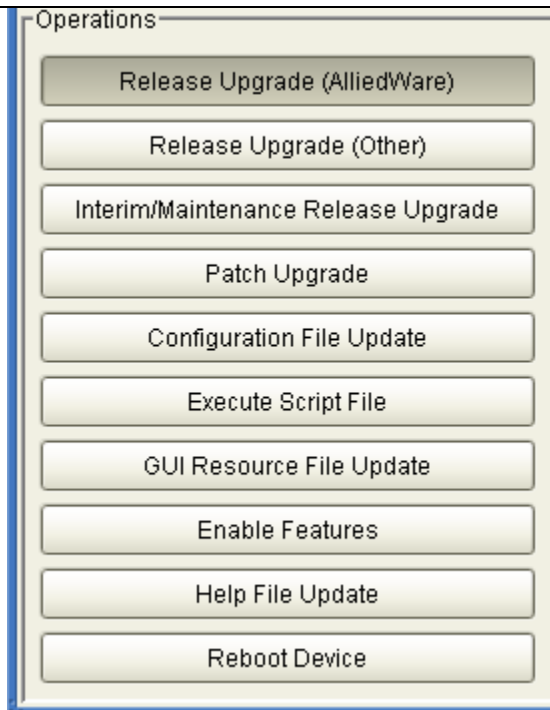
Operations

Release Upgrade (AlliedWare)

Release Upgrade (Other)

Interim/Maintenance Release Upgrade

Patch Upgrade

Configuration File Update

Execute Script File

GUI Resource File Update

Enable Features

Help File Update

Reboot Device